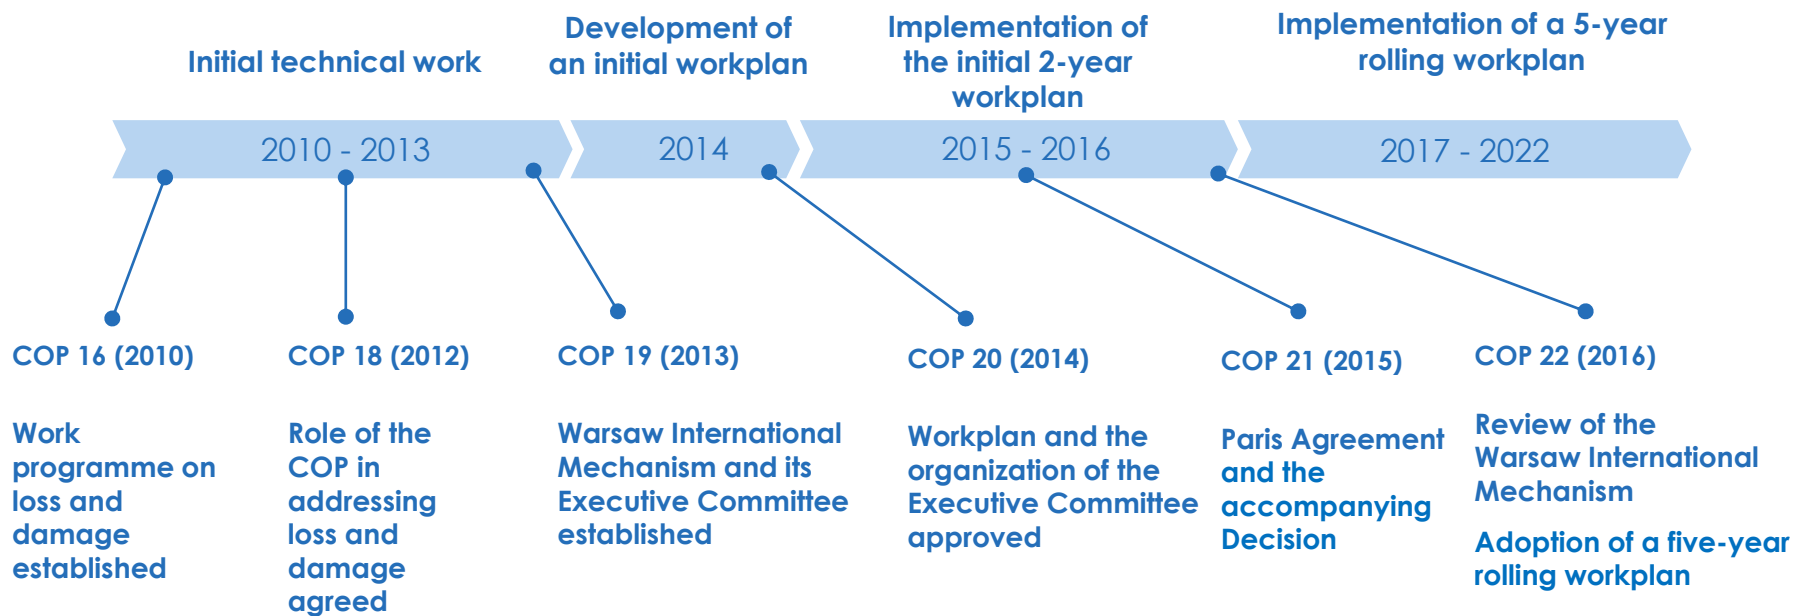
Initial technical work

Development of an initial workplan

Implementation of the initial 2-year workplan

Implementation of a 5-year rolling workplan

2010 - 2013

2014

2015 - 2016

2017 - 2022

COP 16 (2010)

Work programme on loss and damage established

COP 18 (2012)

Role of the COP in addressing loss and damage agreed

COP 19 (2013)

Warsaw International Mechanism and its Executive Committee established

COP 20 (2014)

Workplan and the organization of the Executive Committee approved

COP 21 (2015)

Paris Agreement and the accompanying Decision

COP 22 (2016)

Review of the Warsaw International Mechanism

Adoption of a five-year rolling workplan